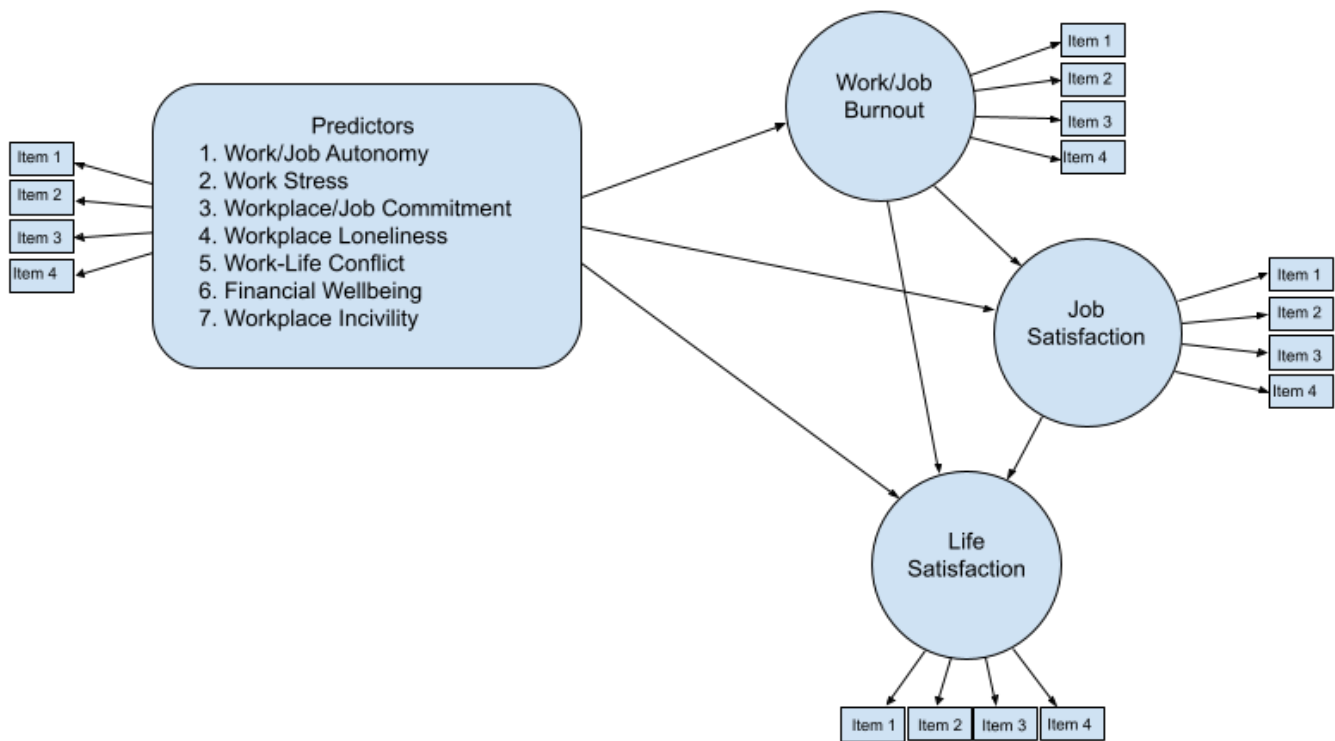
Item 1
Item 2
Item 3
Item 4

Predictors
1. Work/Job Autonomy
2. Work Stress
3. Workplace/Job Commitment
4. Workplace Loneliness
5. Work-Life Conflict
6. Financial Wellbeing
7. Workplace Incivility

Work/Job Burnout

Item 1
Item 2
Item 3
Item 4

Job Satisfaction

Item 1
Item 2
Item 3
Item 4

Life Satisfaction

Item 1
Item 2
Item 3
Item 4